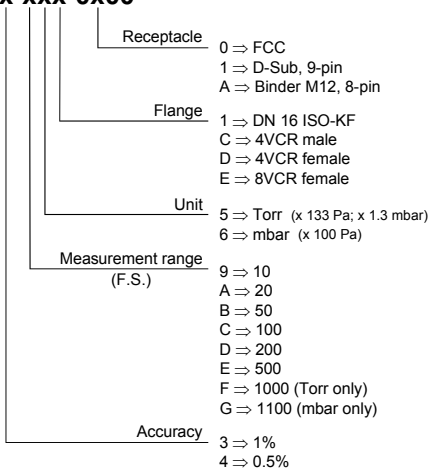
x xxx 0x00

Receptacle
0 ⇒ FCC
1 ⇒ D-Sub, 9-pin
A ⇒ Binder M12, 8-pin

Flange
1 ⇒ DN 16 ISO-KF
C ⇒ 4VCR male
D ⇒ 4VCR female
E ⇒ 8VCR female

Unit
5 ⇒ Torr (x 133 Pa; x 1.3 mbar)
6 ⇒ mbar (x 100 Pa)

Measurement range
(F.S.)
9 ⇒ 10
A ⇒ 20
B ⇒ 50
C ⇒ 100
D ⇒ 200
E ⇒ 500
F ⇒ 1000 (Torr only)
G ⇒ 1100 (mbar only)

Accuracy
3 ⇒ 1%
4 ⇒ 0.5%